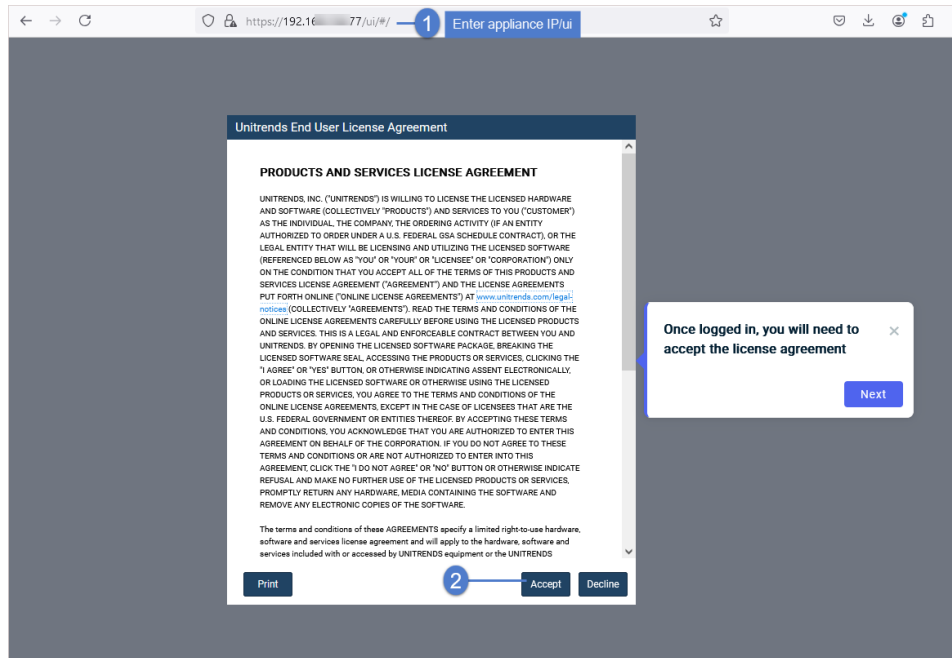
https://192.16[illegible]77/ui/#/

1 Enter appliance IP/ui

Unitrends End User License Agreement

PRODUCTS AND SERVICES LICENSE AGREEMENT

UNITRENDS, INC. ("UNITRENDS") IS WILLING TO LICENSE THE LICENSED HARDWARE AND SOFTWARE (COLLECTIVELY "PRODUCTS") AND SERVICES TO YOU ("CUSTOMER") AS THE INDIVIDUAL, THE COMPANY, THE ORDERING ACTIVITY (IF AN ENTITY AUTHORIZED TO ORDER UNDER A U.S. FEDERAL GSA SCHEDULE CONTRACT), OR THE LEGAL ENTITY THAT WILL BE LICENSING AND UTILIZING THE LICENSED SOFTWARE (REFERENCED BELOW AS "YOU" OR "YOUR" OR "LICENSEE" OR "CORPORATION") ONLY ON THE CONDITION THAT YOU ACCEPT ALL OF THE TERMS OF THIS PRODUCTS AND SERVICES LICENSE AGREEMENT ("AGREEMENT") AND THE LICENSE AGREEMENTS PUT FORTH ONLINE ("ONLINE LICENSE AGREEMENTS") AT www.unitrends.com/legal-notices (COLLECTIVELY "AGREEMENTS"). READ THE TERMS AND CONDITIONS OF THE ONLINE LICENSE AGREEMENTS CAREFULLY BEFORE USING THE LICENSED PRODUCTS AND SERVICES. THIS IS A LEGAL AND ENFORCEABLE CONTRACT BETWEEN YOU AND UNITRENDS. BY OPENING THE LICENSED SOFTWARE PACKAGE, BREAKING THE LICENSED SOFTWARE SEAL, ACCESSING THE PRODUCTS OR SERVICES, CLICKING THE "I AGREE" OR "YES" BUTTON, OR OTHERWISE INDICATING ASSENT ELECTRONICALLY, OR LOADING THE LICENSED SOFTWARE OR OTHERWISE USING THE LICENSED PRODUCTS OR SERVICES, YOU AGREE TO THE TERMS AND CONDITIONS OF THE ONLINE LICENSE AGREEMENTS, EXCEPT IN THE CASE OF LICENSEES THAT ARE THE U.S. FEDERAL GOVERNMENT OR ENTITIES THEREOF. BY ACCEPTING THESE TERMS AND CONDITIONS, YOU ACKNOWLEDGE THAT YOU ARE AUTHORIZED TO ENTER THIS AGREEMENT ON BEHALF OF THE CORPORATION. IF YOU DO NOT AGREE TO THESE TERMS AND CONDITIONS OR ARE NOT AUTHORIZED TO ENTER INTO THIS AGREEMENT, CLICK THE "I DO NOT AGREE" OR "NO" BUTTON OR OTHERWISE INDICATE REFUSAL AND MAKE NO FURTHER USE OF THE LICENSED PRODUCTS OR SERVICES, PROMPTLY RETURN ANY HARDWARE, MEDIA CONTAINING THE SOFTWARE AND REMOVE ANY ELECTRONIC COPIES OF THE SOFTWARE.

The terms and conditions of these AGREEMENTS specify a limited right-to-use hardware, software and services license agreement and will apply to the hardware, software and services included with or accessed by UNITRENDS equipment or the UNITRENDS

Print
2
Accept
Decline

Once logged in, you will need to accept the license agreement
×
Next